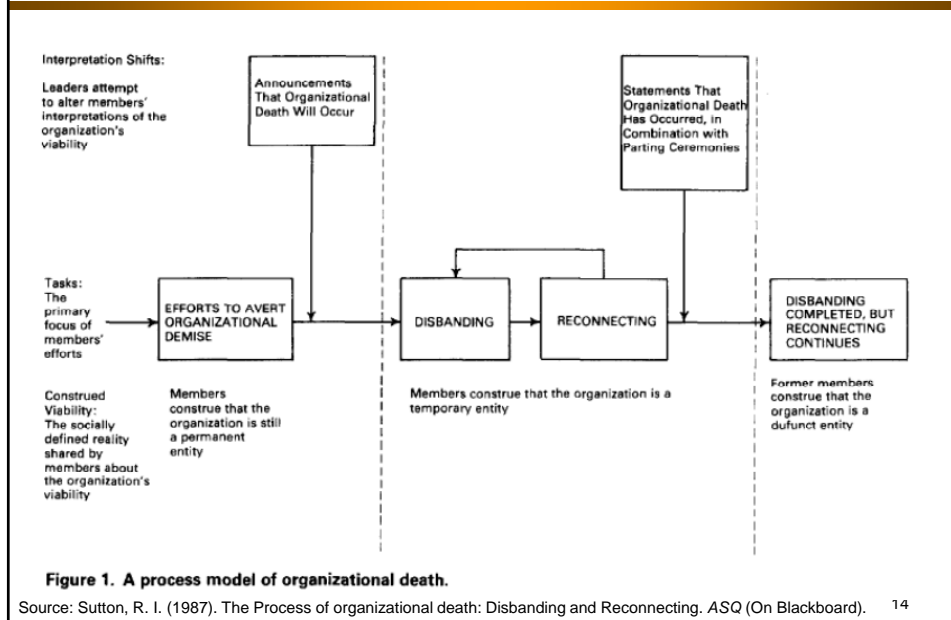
Interpretation Shifts:

Leaders attempt to alter members' interpretations of the organization's viability

Announcements That Organizational Death Will Occur

Statements That Organizational Death Has Occurred, in Combination with Parting Ceremonies

Tasks: The primary focus of members' efforts

EFFORTS TO AVERT ORGANIZATIONAL DEMISE

DISBANDING

RECONNECTING

DISBANDING COMPLETED, BUT RECONNECTING CONTINUES

Construed Viability: The socially defined reality shared by members about the organization's viability

Members construe that the organization is still a permanent entity

Members construe that the organization is a temporary entity

Former members construe that the organization is a dufunct entity

Figure 1. A process model of organizational death.

Source: Sutton, R. I. (1987). The Process of organizational death: Disbanding and Reconnecting. ASQ (On Blackboard). 14